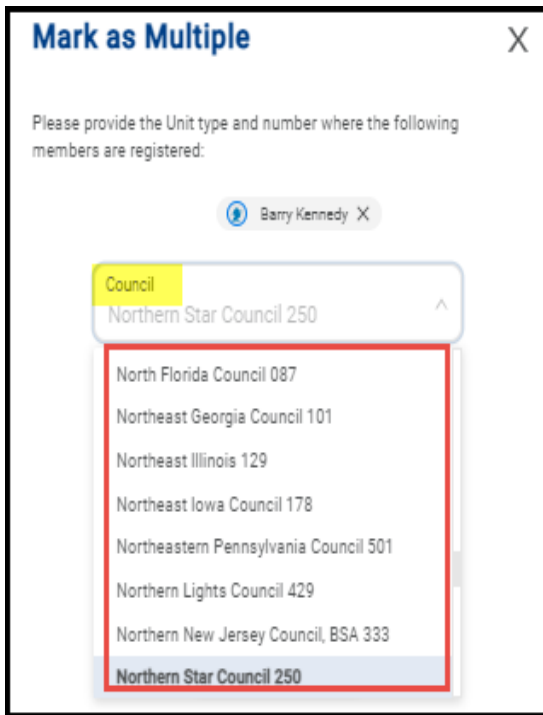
Mark as Multiple

X

Please provide the Unit type and number where the following members are registered:

Barry Kennedy X

Council
Northern Star Council 250

North Florida Council 087
Northeast Georgia Council 101
Northeast Illinois 129
Northeast Iowa Council 178
Northeastern Pennsylvania Council 501
Northern Lights Council 429
Northern New Jersey Council, BSA 333
Northern Star Council 250